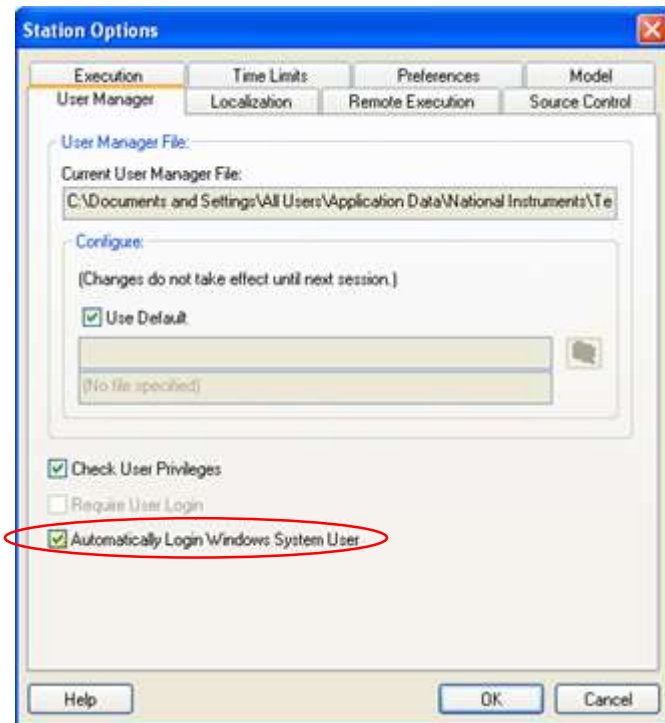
Station Options

Execution
Time Limits
Preferences
Model
User Manager
Localization
Remote Execution
Source Control

User Manager File:
Current User Manager File:
C:\Documents and Settings\All Users\Application Data\National Instruments\Te

Configure:
(Changes do not take effect until next session.)
Use Default

(No file specified)

Check User Privileges
Require User Login
Automatically Login Windows System User

Help
OK
Cancel